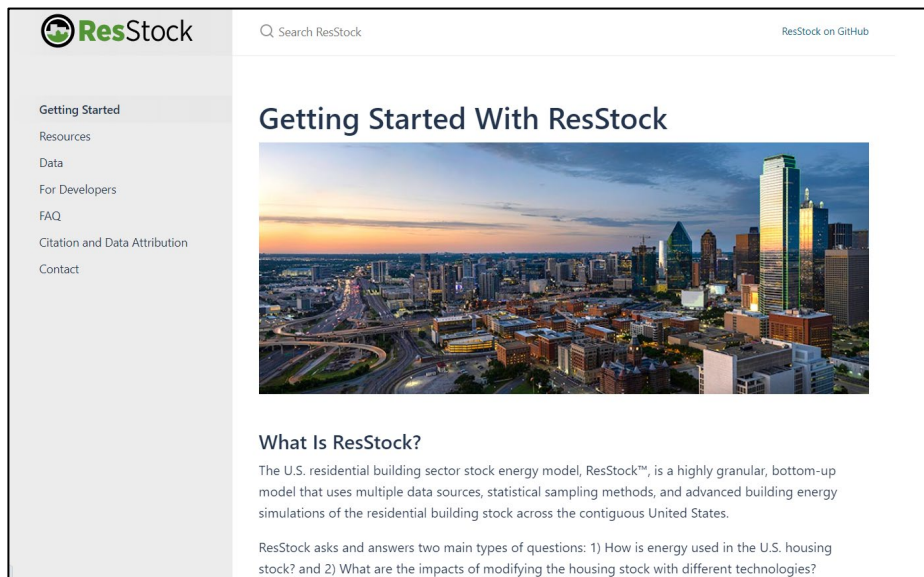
ResStock

Search ResStock

ResStock on GitHub

Getting Started
Resources
Data
For Developers
FAQ
Citation and Data Attribution
Contact

Getting Started With ResStock

What Is ResStock?

The U.S. residential building sector stock energy model, ResStock™, is a highly granular, bottom-up model that uses multiple data sources, statistical sampling methods, and advanced building energy simulations of the residential building stock across the contiguous United States.

ResStock asks and answers two main types of questions: 1) How is energy used in the U.S. housing stock? and 2) What are the impacts of modifying the housing stock with different technologies?